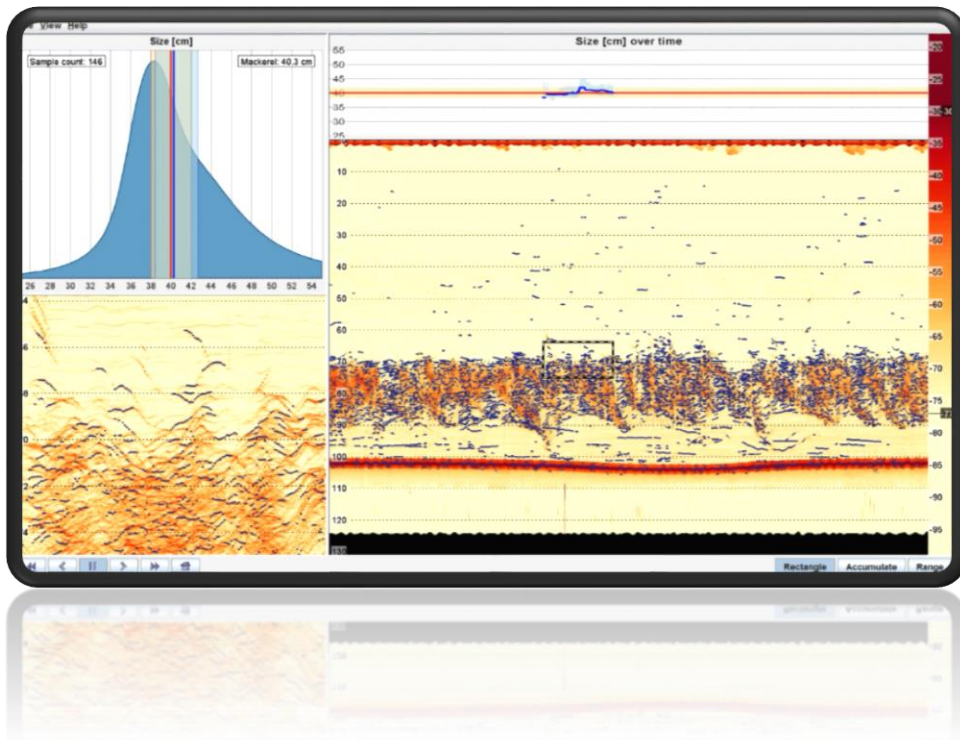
View Help

Size [cm]

Sample count: 146

Mackerel: 40.3 cm

26 28 30 32 34 36 38 40 42 44 46 48 50 52 54

4
6
8
0
2
4

Size [cm] over time

55
50
45
40
35
30
25

0
10
20
30
40
50
60
70
80
90
100
110
120
130

-20
-25
-30
-35
-40
-45
-50
-55
-60
-65
-70
-75
-80
-85
-90
-95

Rectangle Accumulate Range